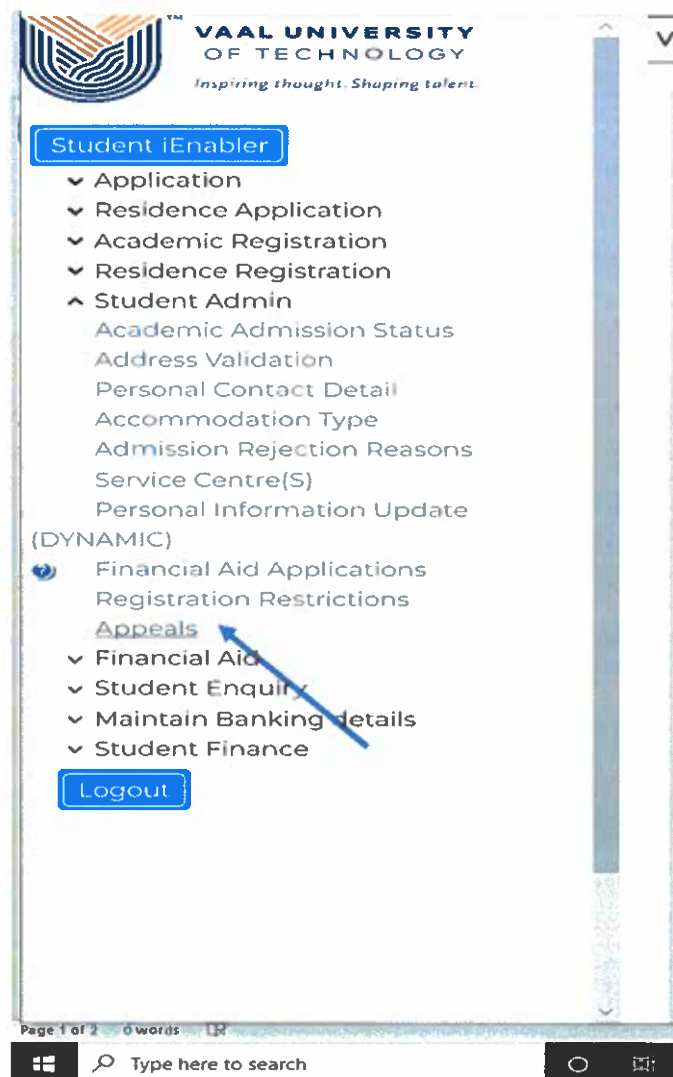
VAAL UNIVERSITY OF TECHNOLOGY
Inspiring thought. Shaping talent.

Student iEnabler

Application
Residence Application
Academic Registration
Residence Registration
Student Admin
Academic Admission Status
Address Validation
Personal Contact Detail
Accommodation Type
Admission Rejection Reasons
Service Centre(S)
Personal Information Update (DYNAMIC)
Financial Aid Applications
Registration Restrictions
Appeals
Financial Aid
Student Enquiry
Maintain Banking details
Student Finance

Logout

Page 1 of 2 0 words

Type here to search